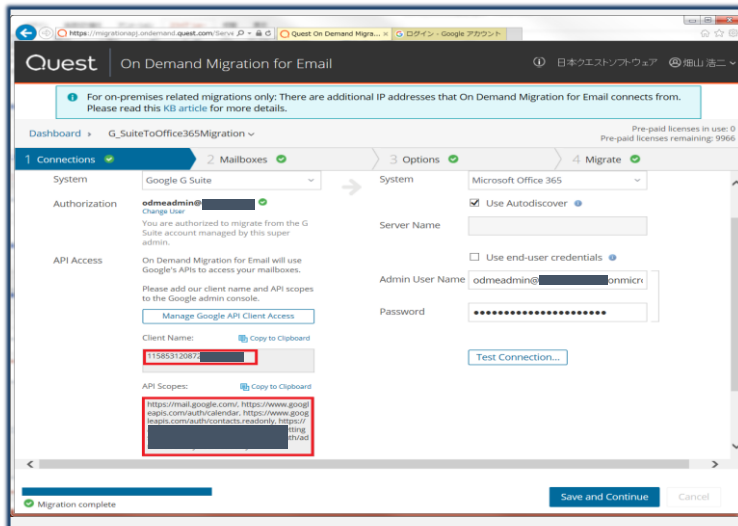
https://migrationapj.ondemand.quest.com/Serv

Quest On Demand Migra... ×

G ログイン - Google アカウント

Quest | On Demand Migration for Email

日本クエストソフトウェア

細山 浩二

For on-premises related migrations only: There are additional IP addresses that On Demand Migration for Email connects from. Please read this KB article for more details.

Dashboard › G_SuiteToOffice365Migration

Pre-paid licenses in use: 0
Pre-paid licenses remaining: 9966

1 Connections

2 Mailboxes

3 Options

4 Migrate

System

Google G Suite

Authorization

odmeadmin@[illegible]

Change User

You are authorized to migrate from the G Suite account managed by this super admin.

API Access

On Demand Migration for Email will use Google's APIs to access your mailboxes.

Please add our client name and API scopes to the Google admin console.

Manage Google API Client Access

Client Name:

Copy to Clipboard

115853120872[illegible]

API Scopes:

Copy to Clipboard

https://mail.google.com/, https://www.googleapis.com/auth/calendar, https://www.googleapis.com/auth/contacts.readonly, https://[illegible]tting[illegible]th/ad

System

Microsoft Office 365

Use Autodiscover

Server Name

Use end-user credentials

Admin User Name

odmeadmin@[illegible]onmicro

Password

••••••••••••••••••••••••

Test Connection...

Migration complete

Save and Continue

Cancel